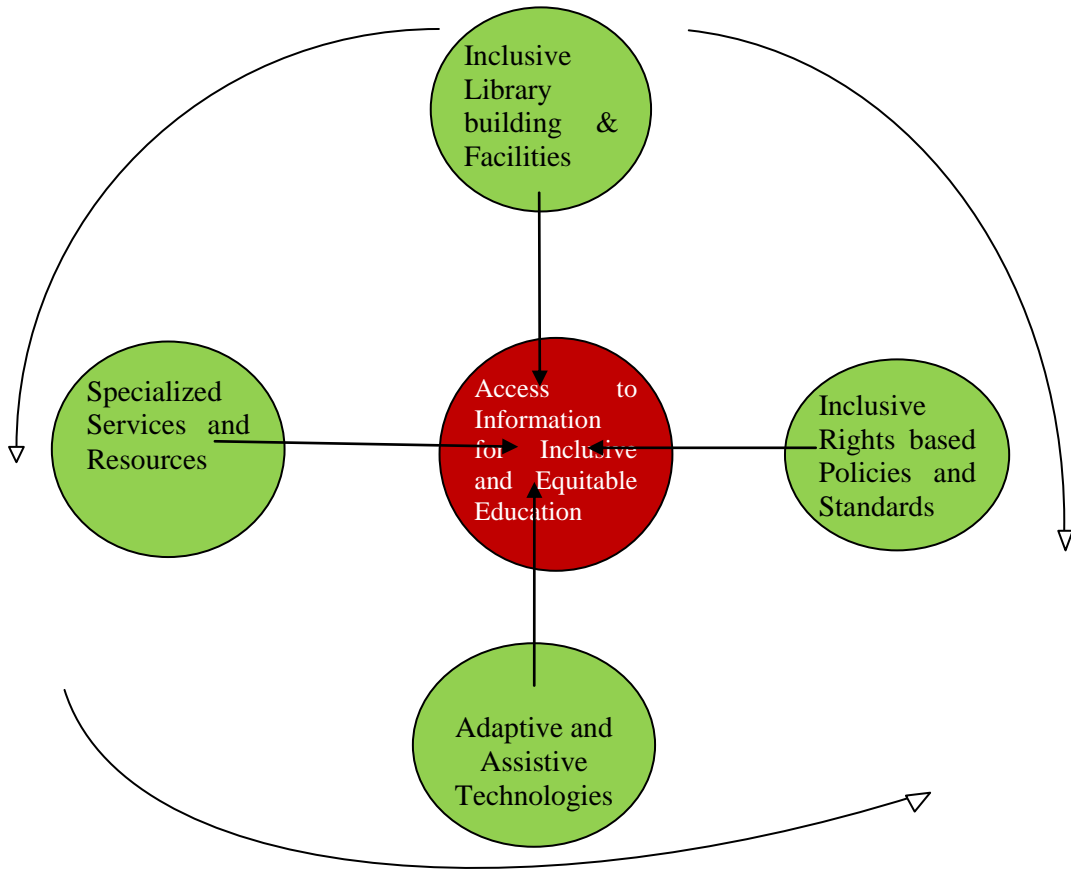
Inclusive Library building & Facilities

Specialized Services and Resources

Access to Information for Inclusive and Equitable Education

Inclusive Rights based Policies and Standards

Adaptive and Assistive Technologies